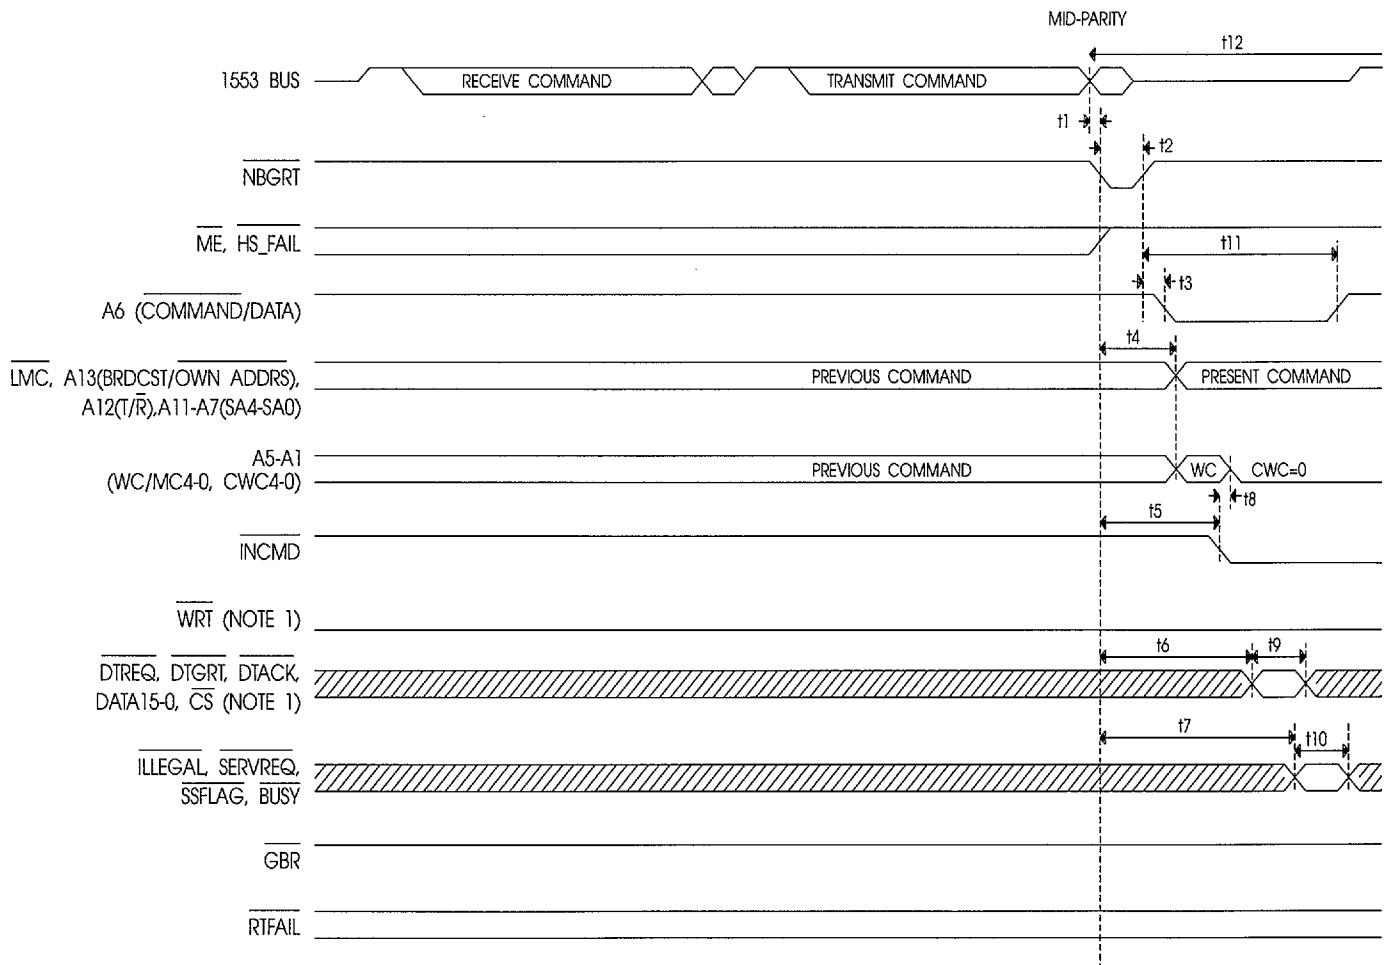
MID-PARITY

t12

1553 BUS

RECEIVE COMMAND

TRANSMIT COMMAND

t1

t2

$\overline{NBGRT}$

$\overline{ME}$, $\overline{HS\_FAIL}$

t11

t3

A6 ($\overline{COMMAND}$/DATA)

t4

$\overline{LMC}$, A13(BRDCST/$\overline{OWN\ ADDRS}$), A12(T/$\overline{R}$),A11-A7(SA4-SA0)

PREVIOUS COMMAND

PRESENT COMMAND

A5-A1 (WC/MC4-0, CWC4-0)

PREVIOUS COMMAND

WC

CWC=0

t8

t5

$\overline{INCMD}$

$\overline{WRT}$ (NOTE 1)

t6

t9

$\overline{DTREQ}$, $\overline{DTGRT}$, $\overline{DTACK}$, DATA15-0, $\overline{CS}$ (NOTE 1)

t7

t10

$\overline{ILLEGAL}$, $\overline{SERVREQ}$, $\overline{SSFLAG}$, $\overline{BUSY}$

$\overline{GBR}$

$\overline{RTFAIL}$